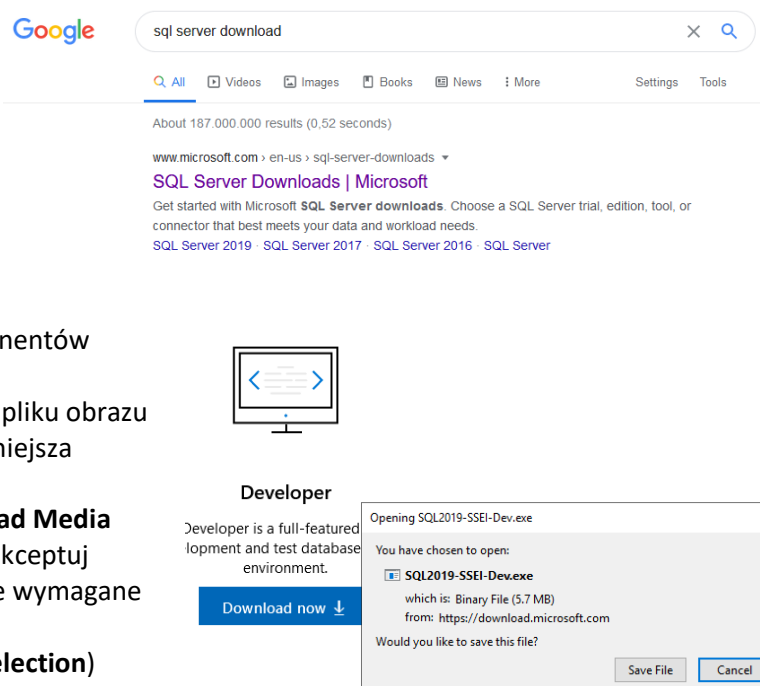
Google

sql server download

All Videos Images Books News More Settings Tools

About 187.000.000 results (0,52 seconds)

www.microsoft.com › en-us › sql-server-downloads

SQL Server Downloads | Microsoft

Get started with Microsoft **SQL Server downloads**. Choose a SQL Server trial, edition, tool, or connector that best meets your data and workload needs.

SQL Server 2019 · SQL Server 2017 · SQL Server 2016 · SQL Server

nentów

pliku obrazu
niejsza

**ad Media**
kceptuj
e wymagane

**election**)

Developer

Developer is a full-featured
lopment and test database
environment.

Download now

Opening SQL2019-SSEI-Dev.exe

You have chosen to open:

SQL2019-SSEI-Dev.exe

which is: Binary File (5.7 MB)

from: https://download.microsoft.com

Would you like to save this file?

Save File Cancel